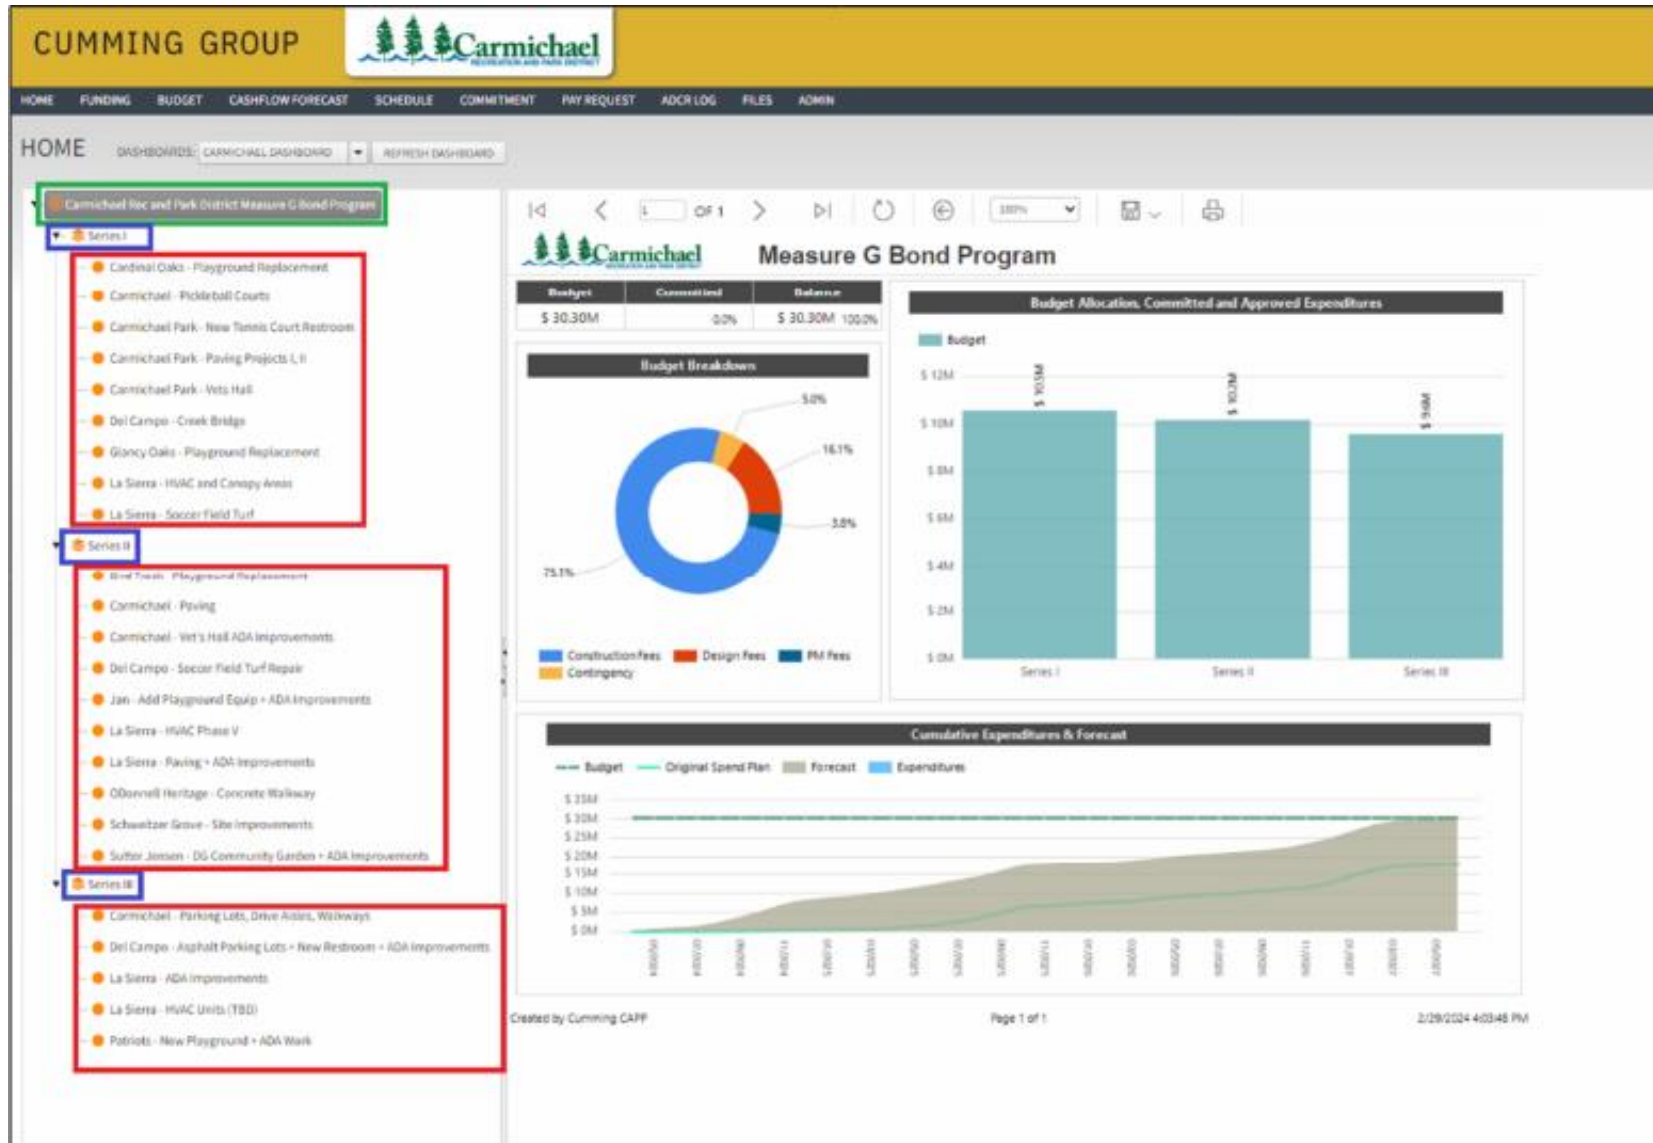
CUMMING GROUP

Carmichael

HOME FUNDING BUDGET CASHFLOW FORECAST SCHEDULE COMMITMENT PAY REQUEST ADCR LOG FILES ADMIN

HOME DASHBOARDS: CARMICHAEL DASHBOARD REFRESH DASHBOARD

Carmichael Rec and Park District Measure G Bond Program
Series I
Cardinal Oaks - Playground Replacement
Carmichael - Pickleball Courts
Carmichael Park - New Tennis Court Restroom
Carmichael Park - Paving Projects I, II
Carmichael Park - Vets Hall
Del Campo - Creek Bridge
Glancy Oaks - Playground Replacement
La Sierra - HVAC and Canopy Areas
La Sierra - Soccer Field Turf
Series II
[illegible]
Carmichael - Paving
Carmichael - Vet's Hall ADA Improvements
Del Campo - Soccer Field Turf Repair
Jan - Add Playground Equip + ADA Improvements
La Sierra - HVAC Phase V
La Sierra - Paving + ADA Improvements
ODonnell Heritage - Concrete Walkway
Schweitzer Grove - Site Improvements
Sutter Jensen - DG Community Garden + ADA Improvements
Series III
Carmichael - Parking Lots, Drive Aisles, Walkways
Del Campo - Asphalt Parking Lots + New Restroom + ADA Improvements
La Sierra - ADA Improvements
La Sierra - HVAC Units (TBD)
Patriots - New Playground + ADA Work

1 OF 1

Carmichael
Measure G Bond Program

| Budget | Committed | Balance |
|---|---|---|
| $ 30.30M | 0.0% | $ 30.30M 100.0% |

Budget Breakdown
5.0%
16.1%
3.8%
75.1%
Construction Fees Design Fees PM Fees Contingency

Budget Allocation, Committed and Approved Expenditures
Budget
$ 12M $ 10M $ 8M $ 6M $ 4M $ 2M $ 0M
$ 10.3M $ 10.0M $ 9.8M
Series I Series II Series III

Cumulative Expenditures & Forecast
Budget Original Spend Plan Forecast Expenditures
$ 35M $ 30M $ 25M $ 20M $ 15M $ 10M $ 5M $ 0M

Created by Cumming CAPP Page 1 of 1 2/29/2024 4:03:46 PM